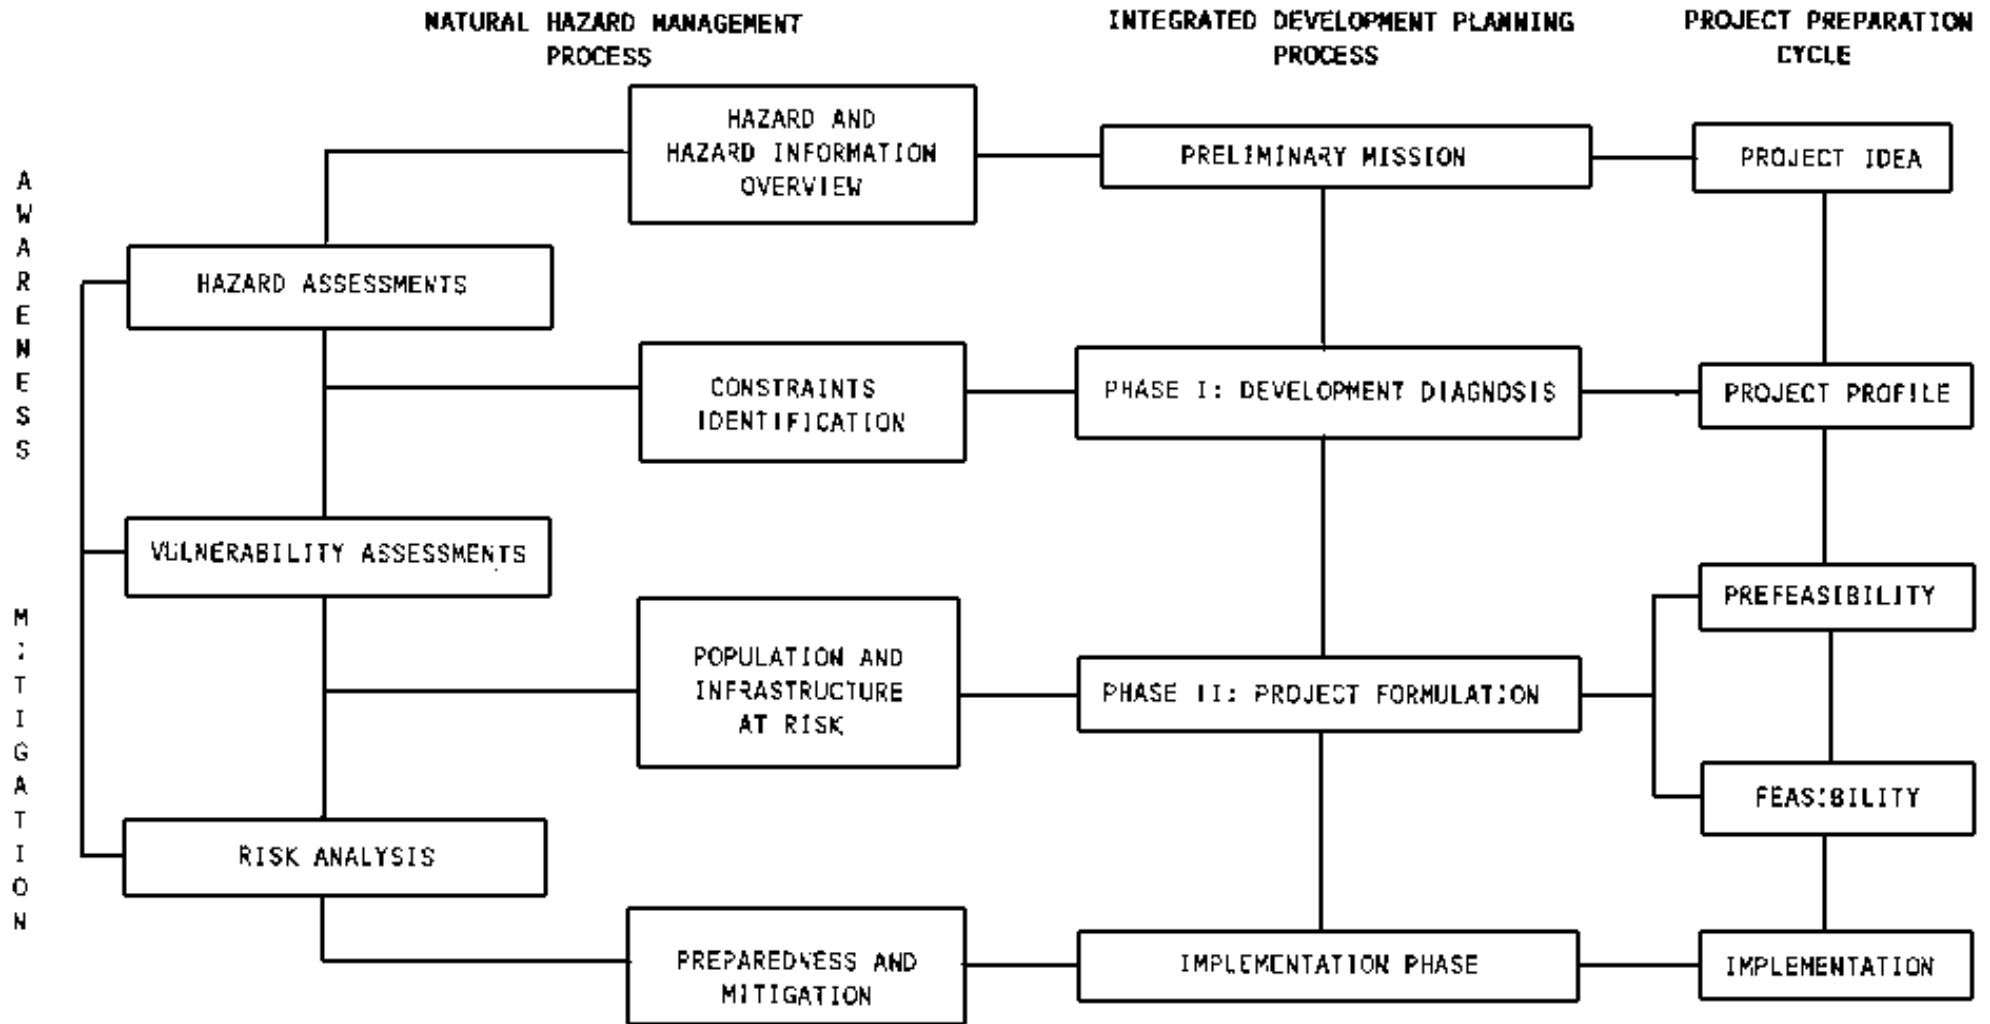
NATURAL HAZARD MANAGEMENT PROCESS

INTEGRATED DEVELOPMENT PLANNING PROCESS

PROJECT PREPARATION CYCLE

AWARENESS

MITIGATION

HAZARD AND HAZARD INFORMATION OVERVIEW

PRELIMINARY MISSION

PROJECT IDEA

HAZARD ASSESSMENTS

CONSTRAINTS IDENTIFICATION

PHASE I: DEVELOPMENT DIAGNOSIS

PROJECT PROFILE

VULNERABILITY ASSESSMENTS

PREFEASIBILITY

POPULATION AND INFRASTRUCTURE AT RISK

PHASE II: PROJECT FORMULATION

FEASIBILITY

RISK ANALYSIS

PREPAREDNESS AND MITIGATION

IMPLEMENTATION PHASE

IMPLEMENTATION